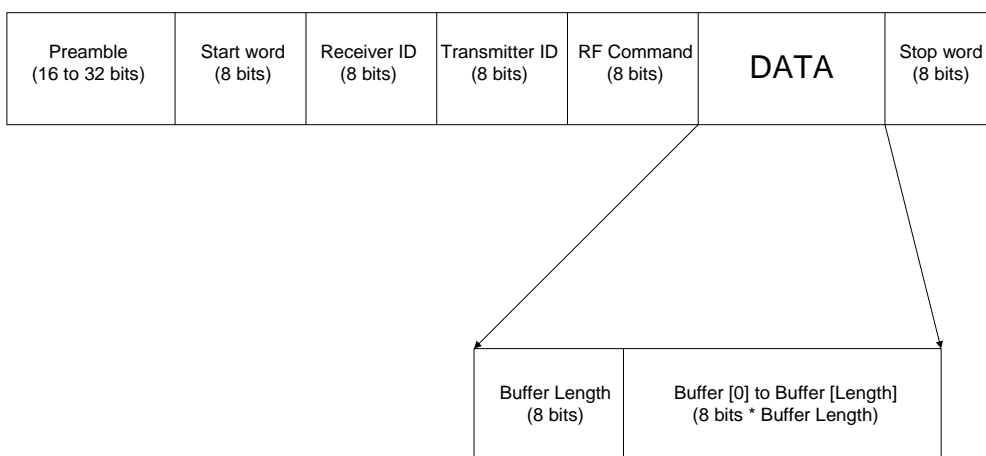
| Preamble (16 to 32 bits) | Start word (8 bits) | Receiver ID (8 bits) | Transmitter ID (8 bits) | RF Command (8 bits) | DATA | Stop word (8 bits) |
|---|---|---|---|---|---|---|

| Buffer Length (8 bits) | Buffer [0] to Buffer [Length] (8 bits * Buffer Length) |
|---|---|